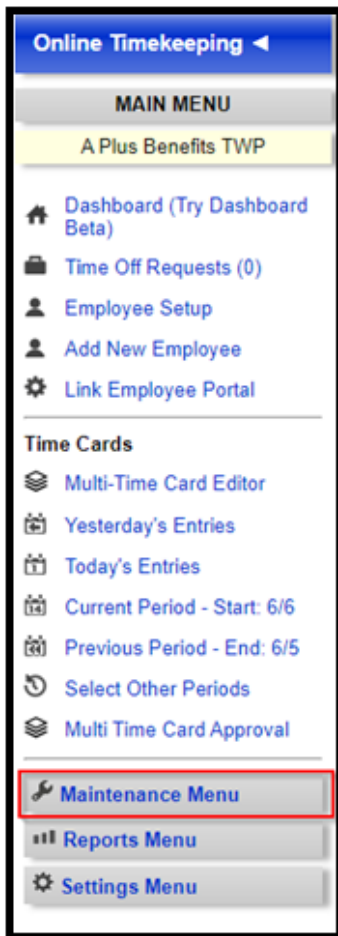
Online Timekeeping ◄

MAIN MENU

A Plus Benefits TWP

Dashboard (Try Dashboard Beta)

Time Off Requests (0)

Employee Setup

Add New Employee

Link Employee Portal

Time Cards

Multi-Time Card Editor

Yesterday's Entries

Today's Entries

Current Period - Start: 6/6

Previous Period - End: 6/5

Select Other Periods

Multi Time Card Approval

Maintenance Menu

Reports Menu

Settings Menu